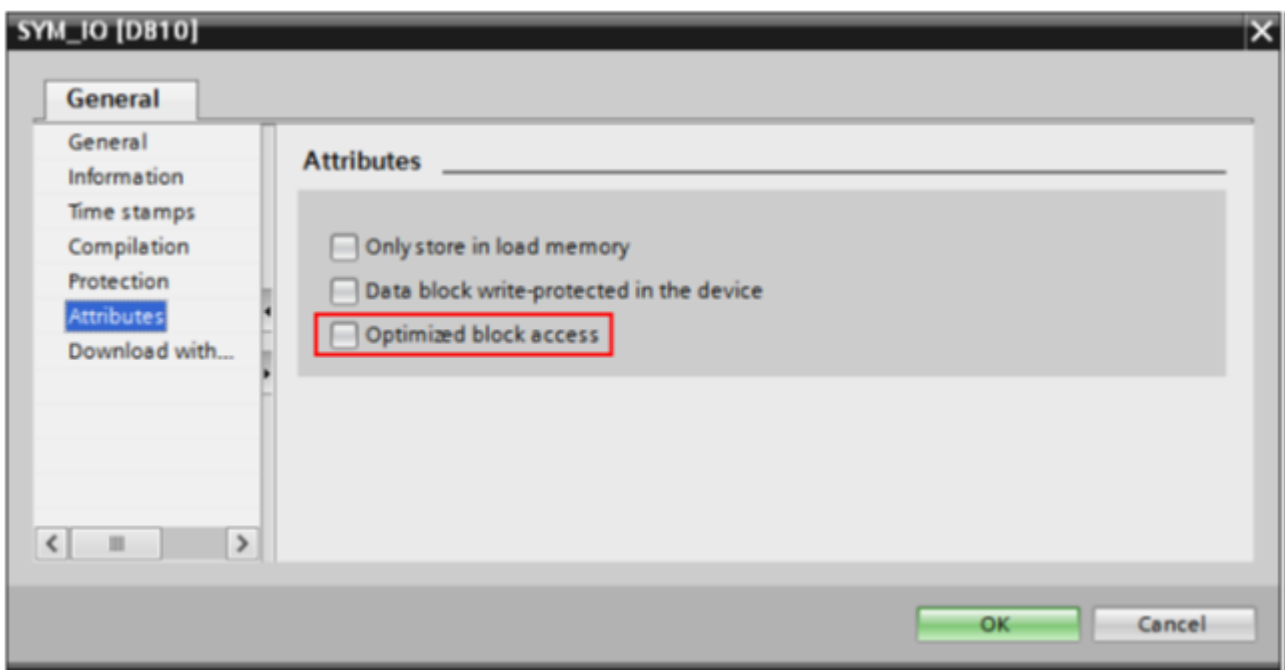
SYM_IO [DB10]

General

General
Information
Time stamps
Compilation
Protection
Attributes
Download with...

Attributes

Only store in load memory
Data block write-protected in the device
Optimized block access

OK
Cancel